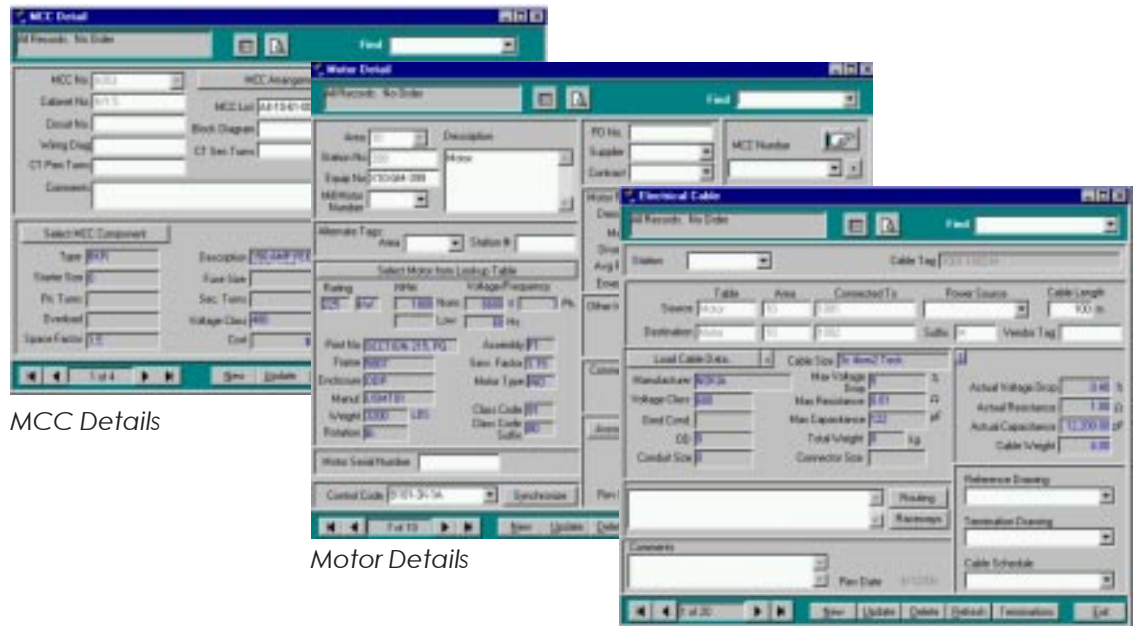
MCC Detail

All Records No Order

Find

MCC No

Cabinet No

Circuit No

Wiring Diag

CT Pen Turns

Comments

MCC Arrangement

MCC List

Block Diagram

CT Sec Turns

Select MCC Component

Type

Starter Size

Pr. Turns

Overload

Space Factor

Description

Fuse Size

Sec. Turns

Voltage Class

Cost

1 of 4

New

Update

MCC Details

Motor Detail

All Records No Order

Find

Area

Station No

Equip No

Mill/Motor Number

Description

Motor

PO No.

Supplier

Contract

MCC Number

Alternate Tags

Area

Station #

Select Motor from Lookup Table

Rating

RPM

Voltage/Frequency

Nom

Low

Hz

Ph

Part No

Frame

Enclosure

Manuf

Weight

LBS

Rotation

Assembly

Serv. Factor

Motor Type

Class Code

Class Code Suffix

Motor Serial Number

Control Code

Synchronize

1 of 19

New

Update

Motor Details

Electrical Cable

All Records No Order

Find

Station

Cable Tag

Table

Area

Connected To

Power Source

Cable Length

Source

Motor

Destination

Suffix

Vendor Tag

Load Cable Data

Cable Size

Manufacturer

Voltage Class

Grnd Cond

OD

Conduit Size

Max Voltage Drop

Max Resistance

Max Capacitance

Total Weight

kg

Connector Size

Actual Voltage Drop

Actual Resistance

Actual Capacitance

Cable Weight

Routing

Raceways

Reference Drawing

Termination Drawing

Cable Schedule

Comments

Rev Date

1 of 20

New

Update

Delete

Refresh

Terminations

Exit